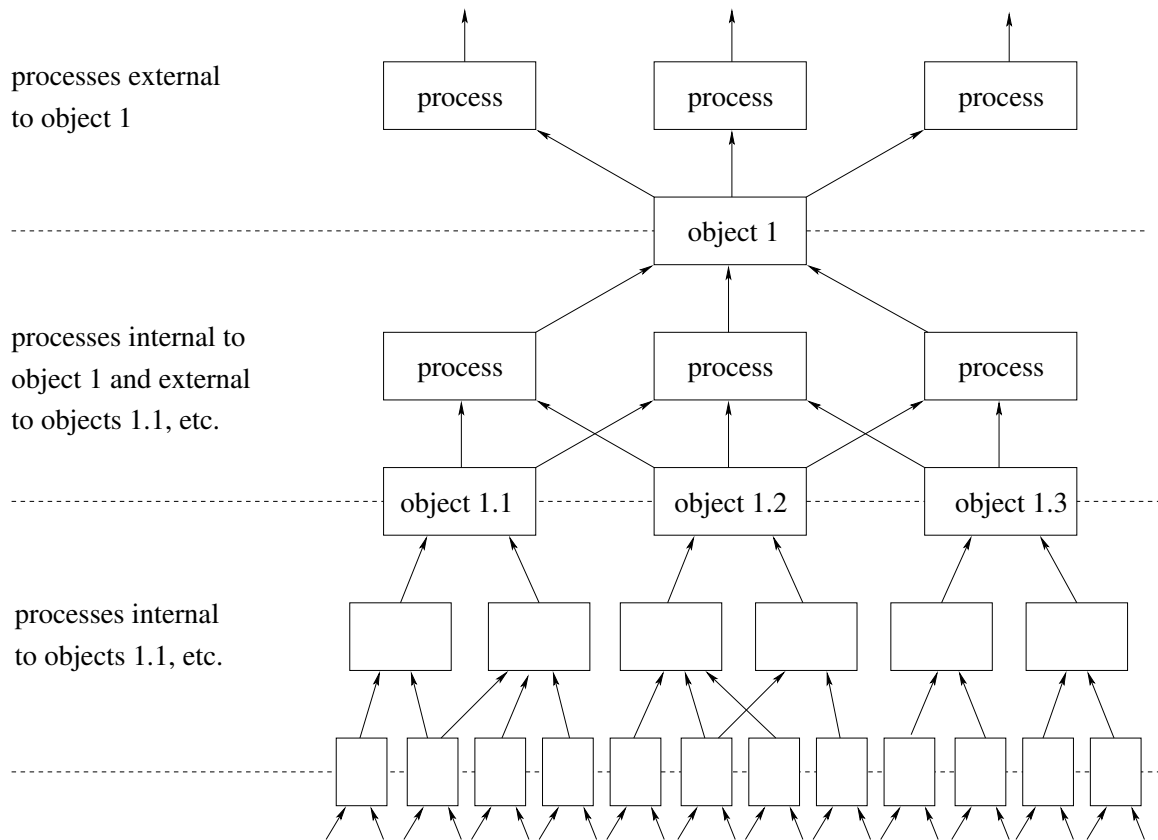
processes external to object 1

process

process

process

object 1

processes internal to object 1 and external to objects 1.1, etc.

process

process

process

object 1.1

object 1.2

object 1.3

processes internal to objects 1.1, etc.